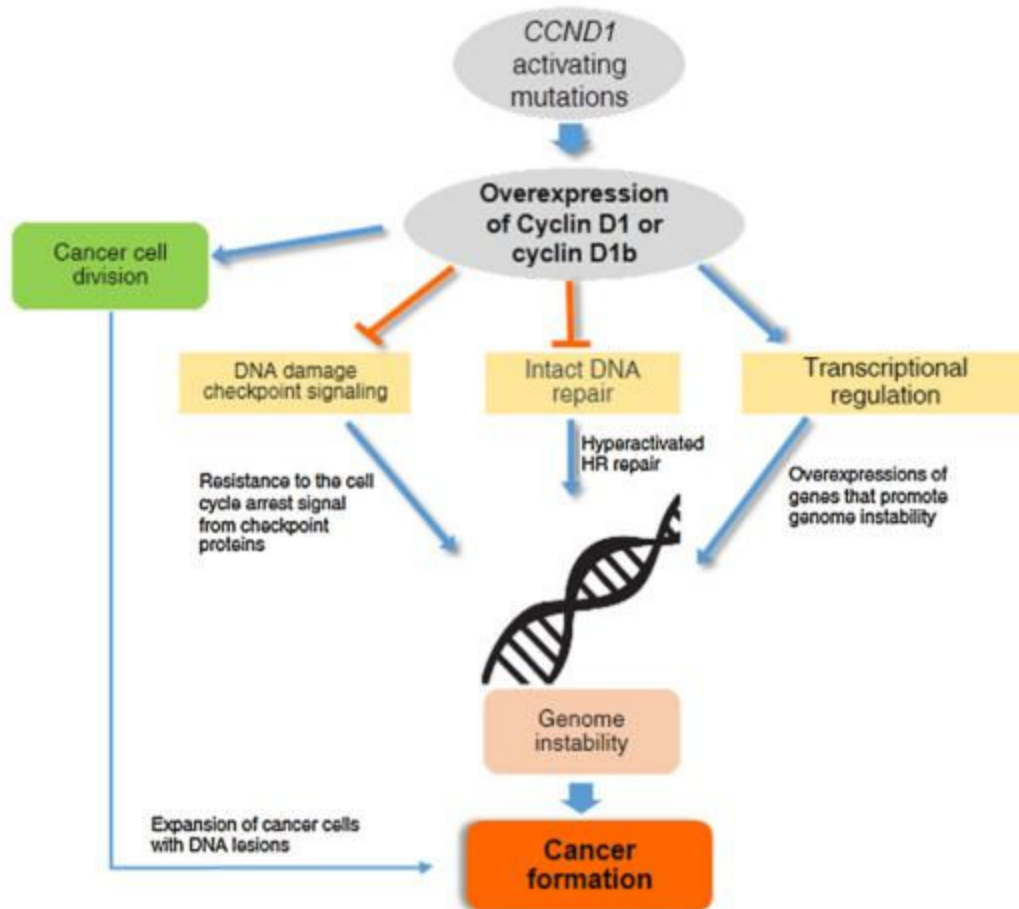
CCND1 activating mutations

Overexpression of Cyclin D1 or cyclin D1b

Cancer cell division

DNA damage checkpoint signaling

Intact DNA repair

Transcriptional regulation

Resistance to the cell cycle arrest signal from checkpoint proteins

Hyperactivated HR repair

Overexpressions of genes that promote genome instability

Genome instability

Expansion of cancer cells with DNA lesions

Cancer formation